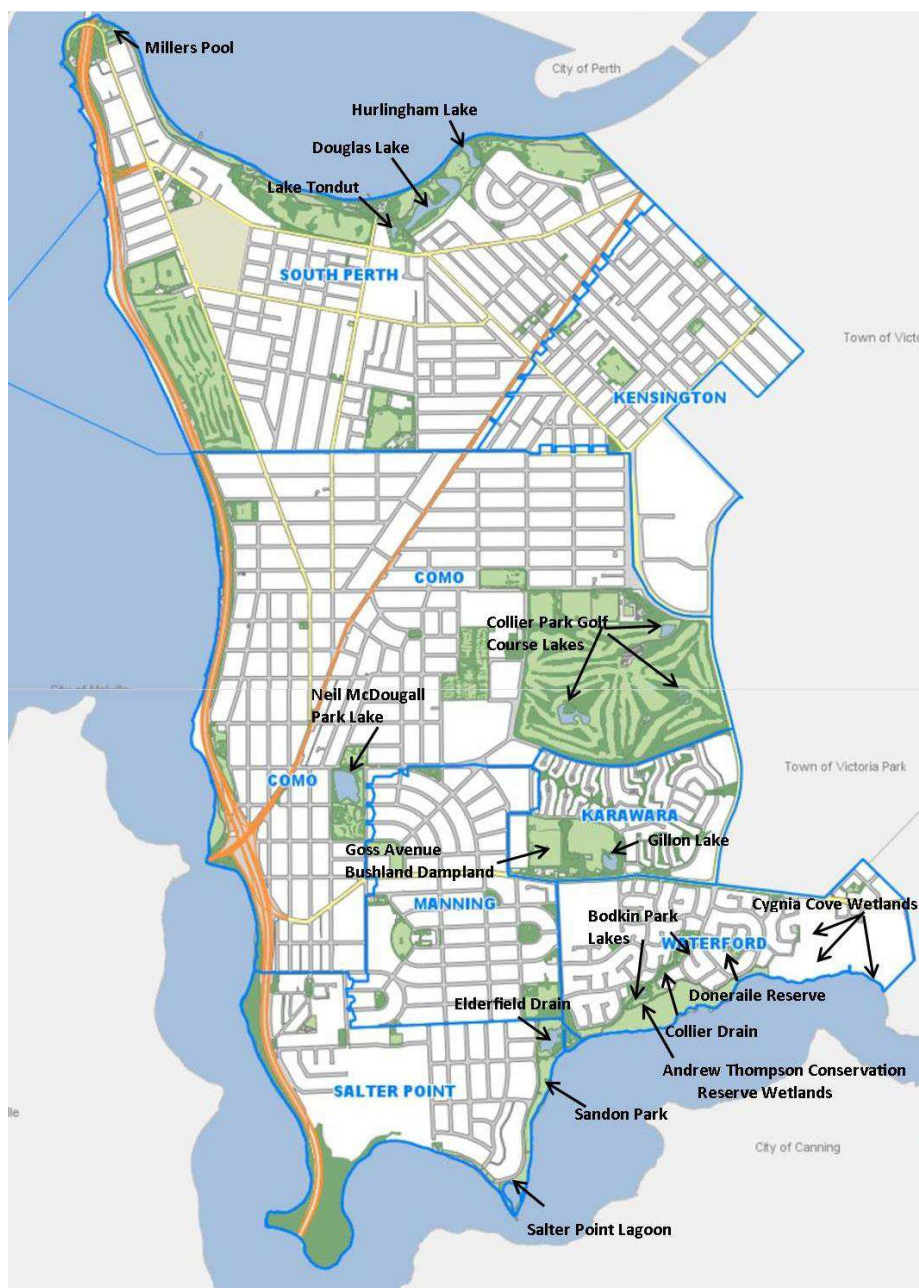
Millers Pool

City of Perth

Hurlingham Lake

Douglas Lake

Lake Tondut

SOUTH PERTH

Town of Victo

KENSINGTON

COMO

Collier Park Golf Course Lakes

City of Melville

Neil McDougall Park Lake

COMO

Town of Victoria Park

KARAWARA

Gillon Lake

Goss Avenue Bushland Dampland

MANNING

Cygnia Cove Wetlands

Bodkin Park Lakes

WATERFORD

Doneraile Reserve

Elderfield Drain

Collier Drain

Andrew Thompson Conservation Reserve Wetlands

SALTER POINT

Sandon Park

lle

City of Canning

Salter Point Lagoon